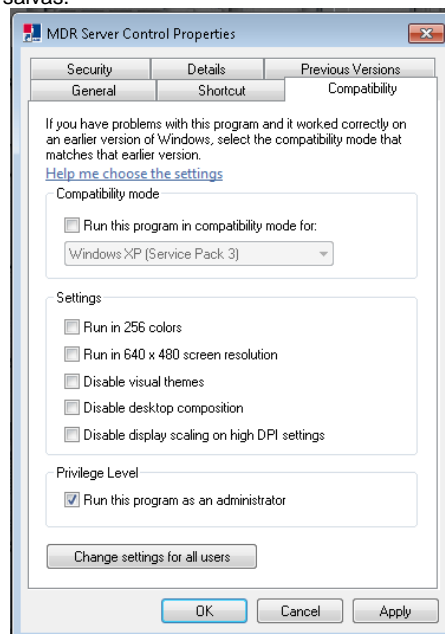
salvas.

MDR Server Control Properties

Security
Details
Previous Versions
General
Shortcut
Compatibility

If you have problems with this program and it worked correctly on an earlier version of Windows, select the compatibility mode that matches that earlier version.

Help me choose the settings

Compatibility mode

Run this program in compatibility mode for:

Windows XP (Service Pack 3)

Settings

Run in 256 colors

Run in 640 x 480 screen resolution

Disable visual themes

Disable desktop composition

Disable display scaling on high DPI settings

Privilege Level

Run this program as an administrator

Change settings for all users

OK
Cancel
Apply